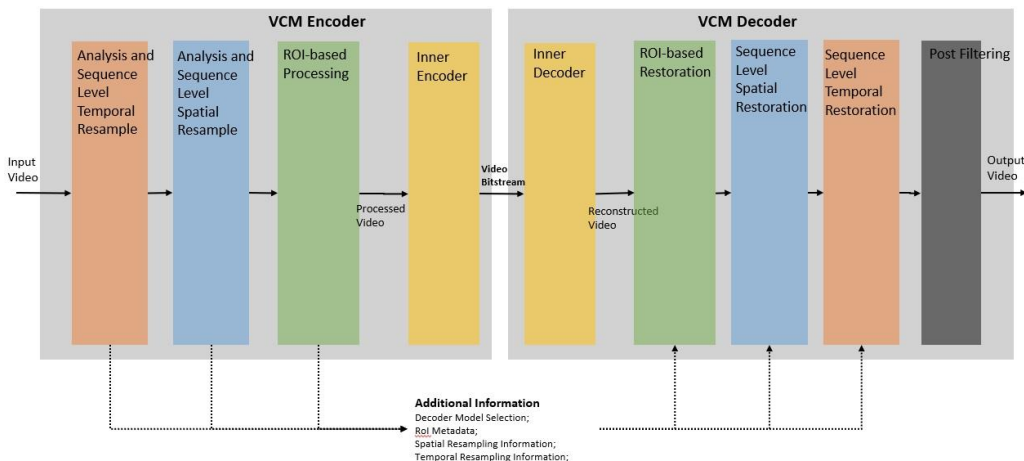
VCM Encoder

Input Video

Analysis and Sequence Level Temporal Resample

Analysis and Sequence Level Spatial Resample

ROI-based Processing

Processed Video

Inner Encoder

Video Bitstream

VCM Decoder

Inner Decoder

Reconstructed Video

ROI-based Restoration

Sequence Level Spatial Restoration

Sequence Level Temporal Restoration

Post Filtering

Output Video

Additional Information
Decoder Model Selection;
RoI Metadata;
Spatial Resampling Information;
Temporal Resampling Information;